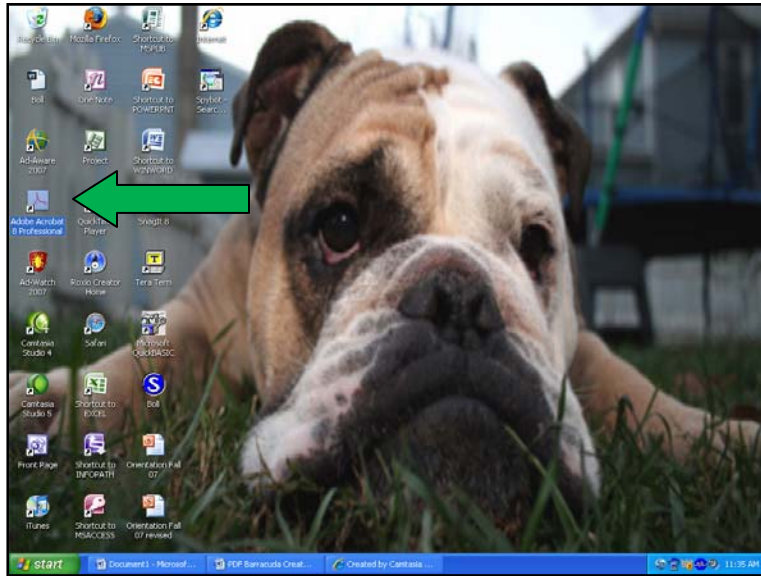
Recycle Bin
Mozilla Firefox
Shortcut to MSPUB
Internet

Boll
One Note
Shortcut to POWERPNT
Spybot - Searc...

Ad-Aware 2007
Project
Shortcut to WINWORD

Adobe Acrobat 8 Professional
QuickTime Player
SnagIt 8

Ad-Watch 2007
Roxio Creator Home
Tera Term

Camtasia Studio 4
Safari
Microsoft QuickBASIC

Camtasia Studio 5
Shortcut to EXCEL
Boll

Front Page
Shortcut to INFOPATH
Orientation Fall 07

iTunes
Shortcut to MSACCESS
Orientation Fall 07 revised

start
Document1 - Microsof...
PDF Barracuda Creat...
Created by Camtasia ...
11:35 AM